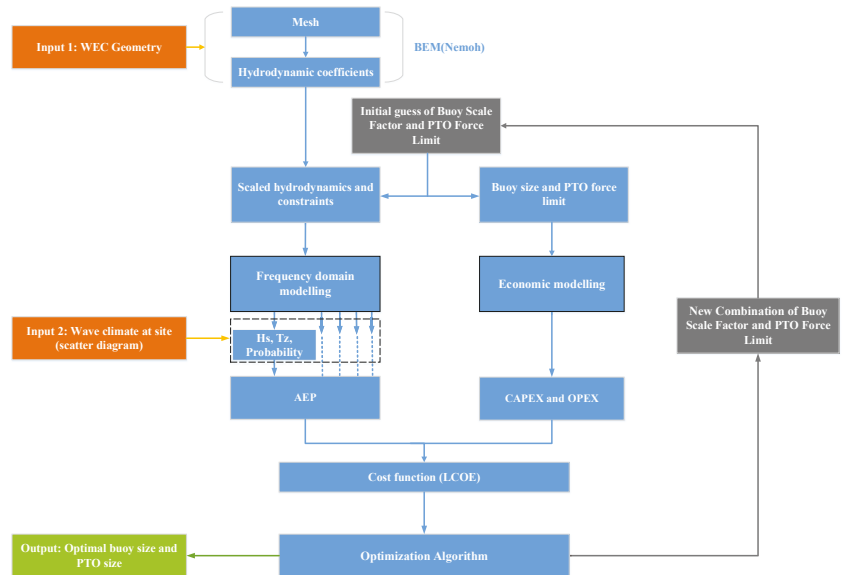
Input 1: WEC Geometry

Mesh

Hydrodynamic coefficients

BEM(Nemoh)

Initial guess of Buoy Scale Factor and PTO Force Limit

Scaled hydrodynamics and constraints

Buoy size and PTO force limit

Frequency domain modelling

Economic modelling

New Combination of Buoy Scale Factor and PTO Force Limit

Input 2: Wave climate at site (scatter diagram)

Hs, Tz, Probability

AEP

CAPEX and OPEX

Cost function (LCOE)

Output: Optimal buoy size and PTO size

Optimization Algorithm